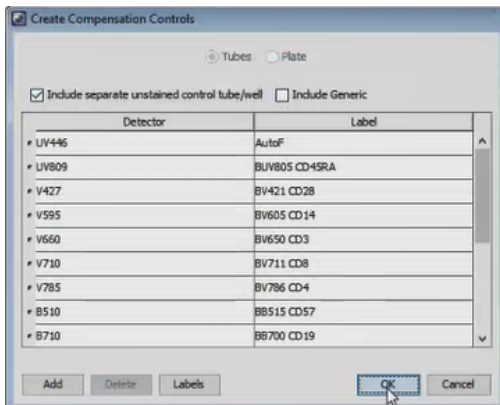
Create Compensation Controls

Tubes Plate

Include separate unstained control tube/well Include Generic

| Detector | Label |
|---|---|
| UV446 | AutoF |
| UV809 | BUV805 CD45RA |
| V427 | BV421 CD28 |
| V595 | BV605 CD14 |
| V660 | BV650 CD3 |
| V710 | BV711 CD8 |
| V785 | BV786 CD4 |
| B510 | BB515 CD57 |
| B710 | BB700 CD19 |

Add Delete Labels OK Cancel